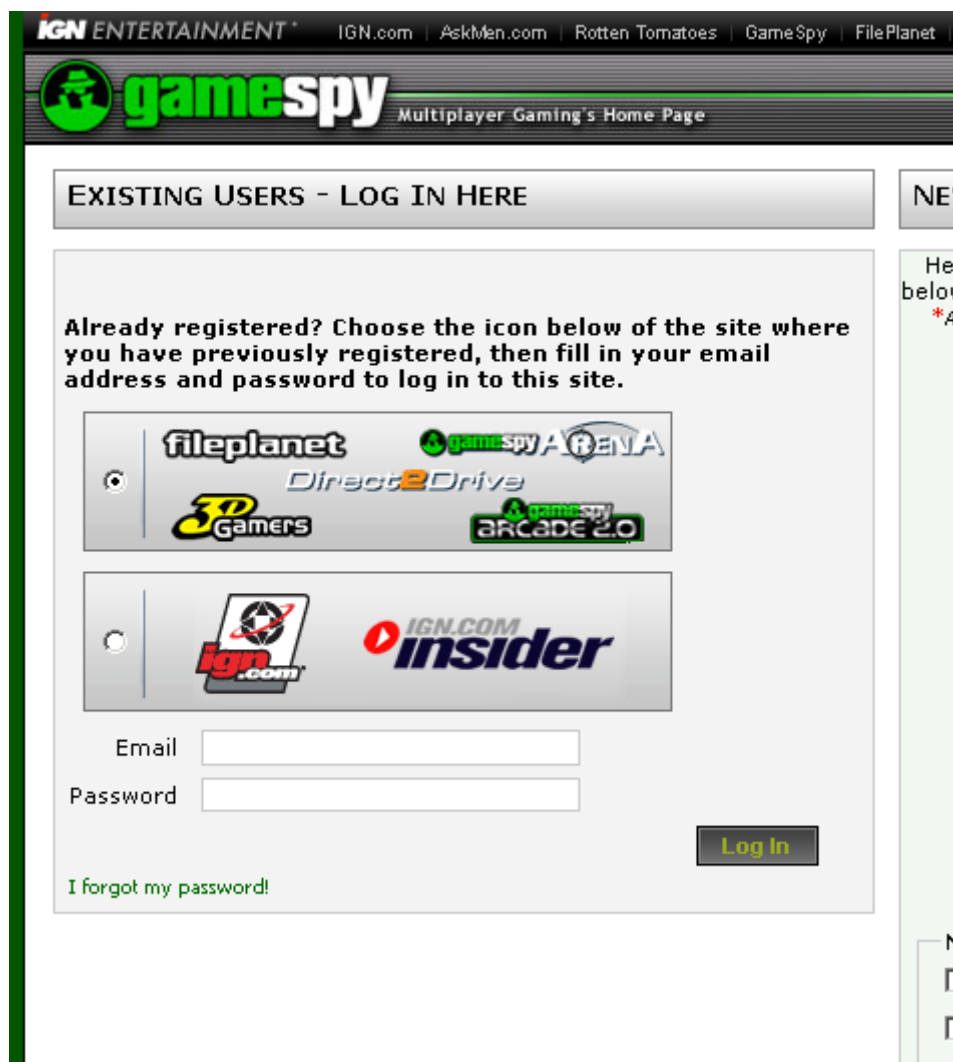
IGN ENTERTAINMENT | IGN.com | AskMen.com | Rotten Tomatoes | GameSpy | FilePlanet

gamespy Multiplayer Gaming's Home Page

EXISTING USERS - LOG IN HERE

NE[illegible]

He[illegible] belo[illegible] *A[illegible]

Already registered? Choose the icon below of the site where you have previously registered, then fill in your email address and password to log in to this site.

fileplanet gamespy ARENA Direct2Drive 3D Gamers gamespy ARCADE 2.0

ign.com IGN.COM insider

Email

Password

Log In

I forgot my password!

N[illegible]